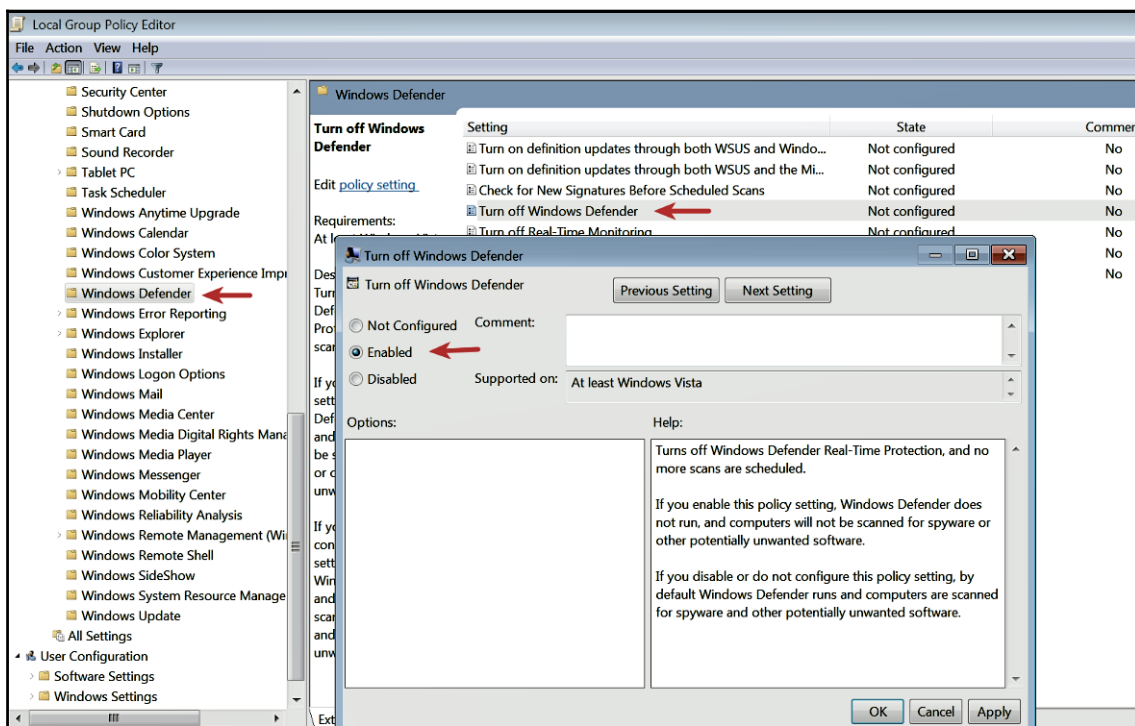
Local Group Policy Editor
File Action View Help

Security Center
Shutdown Options
Smart Card
Sound Recorder
Tablet PC
Task Scheduler
Windows Anytime Upgrade
Windows Calendar
Windows Color System
Windows Customer Experience Impr
Windows Defender
Windows Error Reporting
Windows Explorer
Windows Installer
Windows Logon Options
Windows Mail
Windows Media Center
Windows Media Digital Rights Mana
Windows Media Player
Windows Messenger
Windows Mobility Center
Windows Reliability Analysis
Windows Remote Management (Wi
Windows Remote Shell
Windows SideShow
Windows System Resource Manage
Windows Update
All Settings
User Configuration
Software Settings
Windows Settings

Windows Defender

Turn off Windows Defender

Edit policy setting

Requirements:
At l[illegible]

Des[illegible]
Turr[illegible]
Def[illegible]
Prot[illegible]
scar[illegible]

If yo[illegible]
sett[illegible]
Def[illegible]
and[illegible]
be s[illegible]
or c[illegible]
unw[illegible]

If yo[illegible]
con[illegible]
sett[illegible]
Win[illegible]
and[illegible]
scar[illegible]
and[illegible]
unw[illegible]

| Setting | State | Commer |
|---|---|---|
| Turn on definition updates through both WSUS and Windo... | Not configured | No |
| Turn on definition updates through both WSUS and the Mi... | Not configured | No |
| Check for New Signatures Before Scheduled Scans | Not configured | No |
| Turn off Windows Defender | Not configured | No |
| Turn off Real-Time Monitoring | Not configured | No |
| | | No |
| | | No |

Ext

Turn off Windows Defender
Turn off Windows Defender
Previous Setting
Next Setting
Not Configured
Comment:
Enabled
Disabled
Supported on:
At least Windows Vista
Options:
Help:
Turns off Windows Defender Real-Time Protection, and no more scans are scheduled.

If you enable this policy setting, Windows Defender does not run, and computers will not be scanned for spyware or other potentially unwanted software.

If you disable or do not configure this policy setting, by default Windows Defender runs and computers are scanned for spyware and other potentially unwanted software.
OK
Cancel
Apply